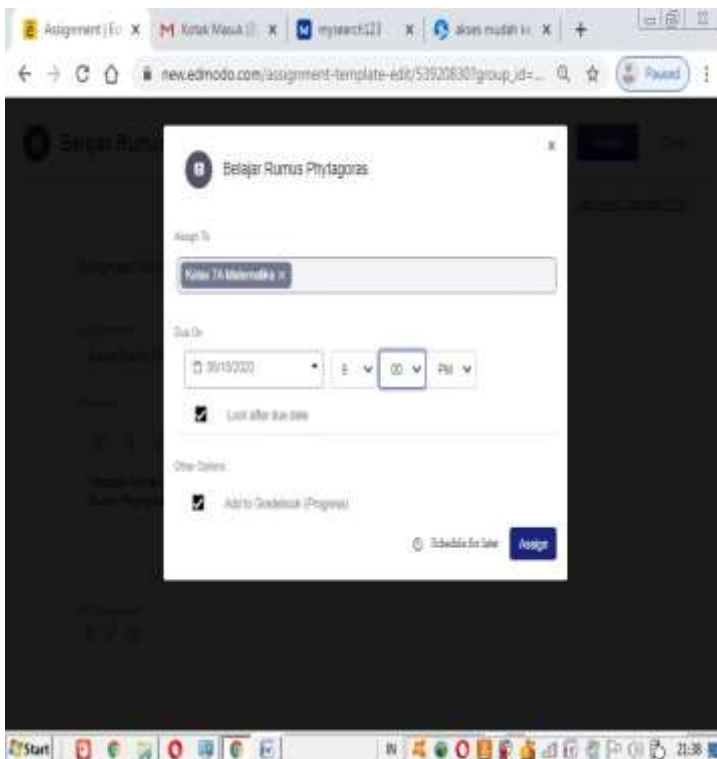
Assignment | Ed ×
M Kotak Masuk ×
mysearch123 ×
akses mudah ke ×
+

new.edmodo.com/assignment-template-edit/539208307group_id=...
Paused

Belajar Rumus

Belajar Rumus Phytagoras

Assign To

Kelas 7A Matematika ×

Due On

30/10/2020
8
00
PM

Lock after due date

Other Options

Add to Gradebook (Progress)

Schedule for later
Assign

Start
21:38